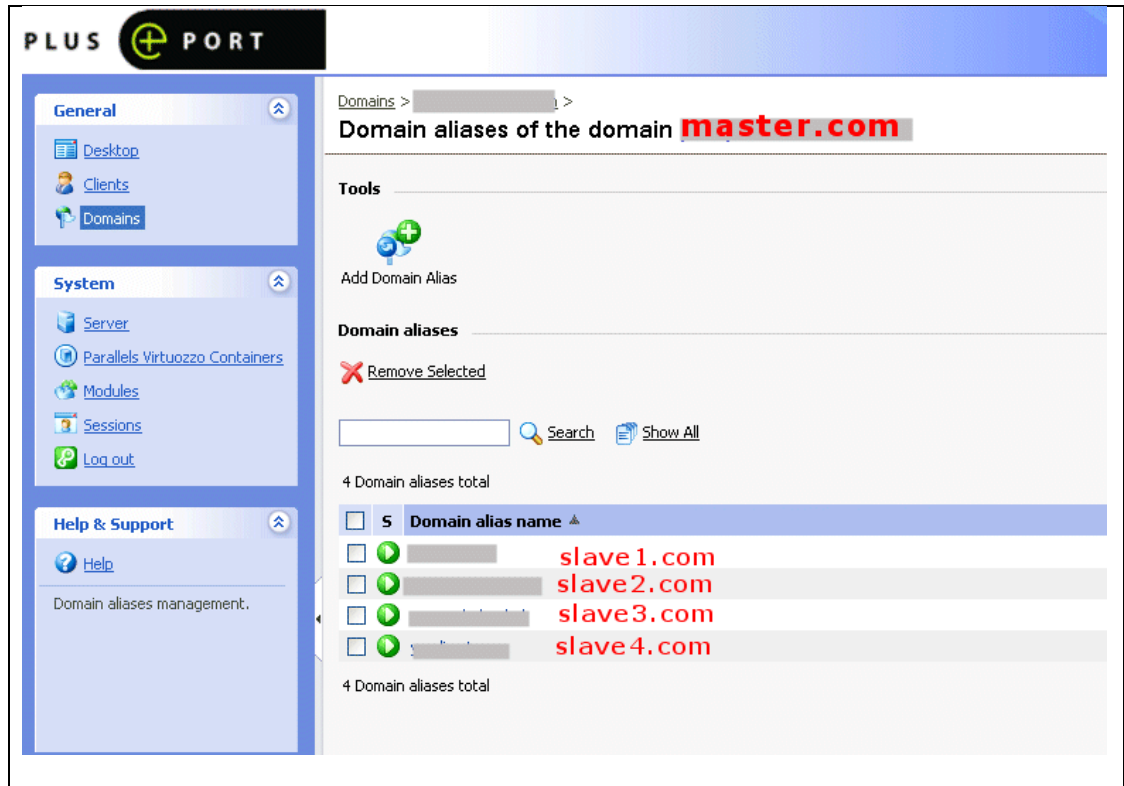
PLUS PORT

General
Desktop
Clients
Domains

System
Server
Parallels Virtuozzo Containers
Modules
Sessions
Log out

Help & Support
Help
Domain aliases management.

Domains > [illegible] >
Domain aliases of the domain master.com

Tools

Add Domain Alias

Domain aliases

Remove Selected

Search Show All

4 Domain aliases total

| | S | Domain alias name |
|---|---|---|
| | | slave1.com |
| | | slave2.com |
| | | slave3.com |
| | | slave4.com |

4 Domain aliases total